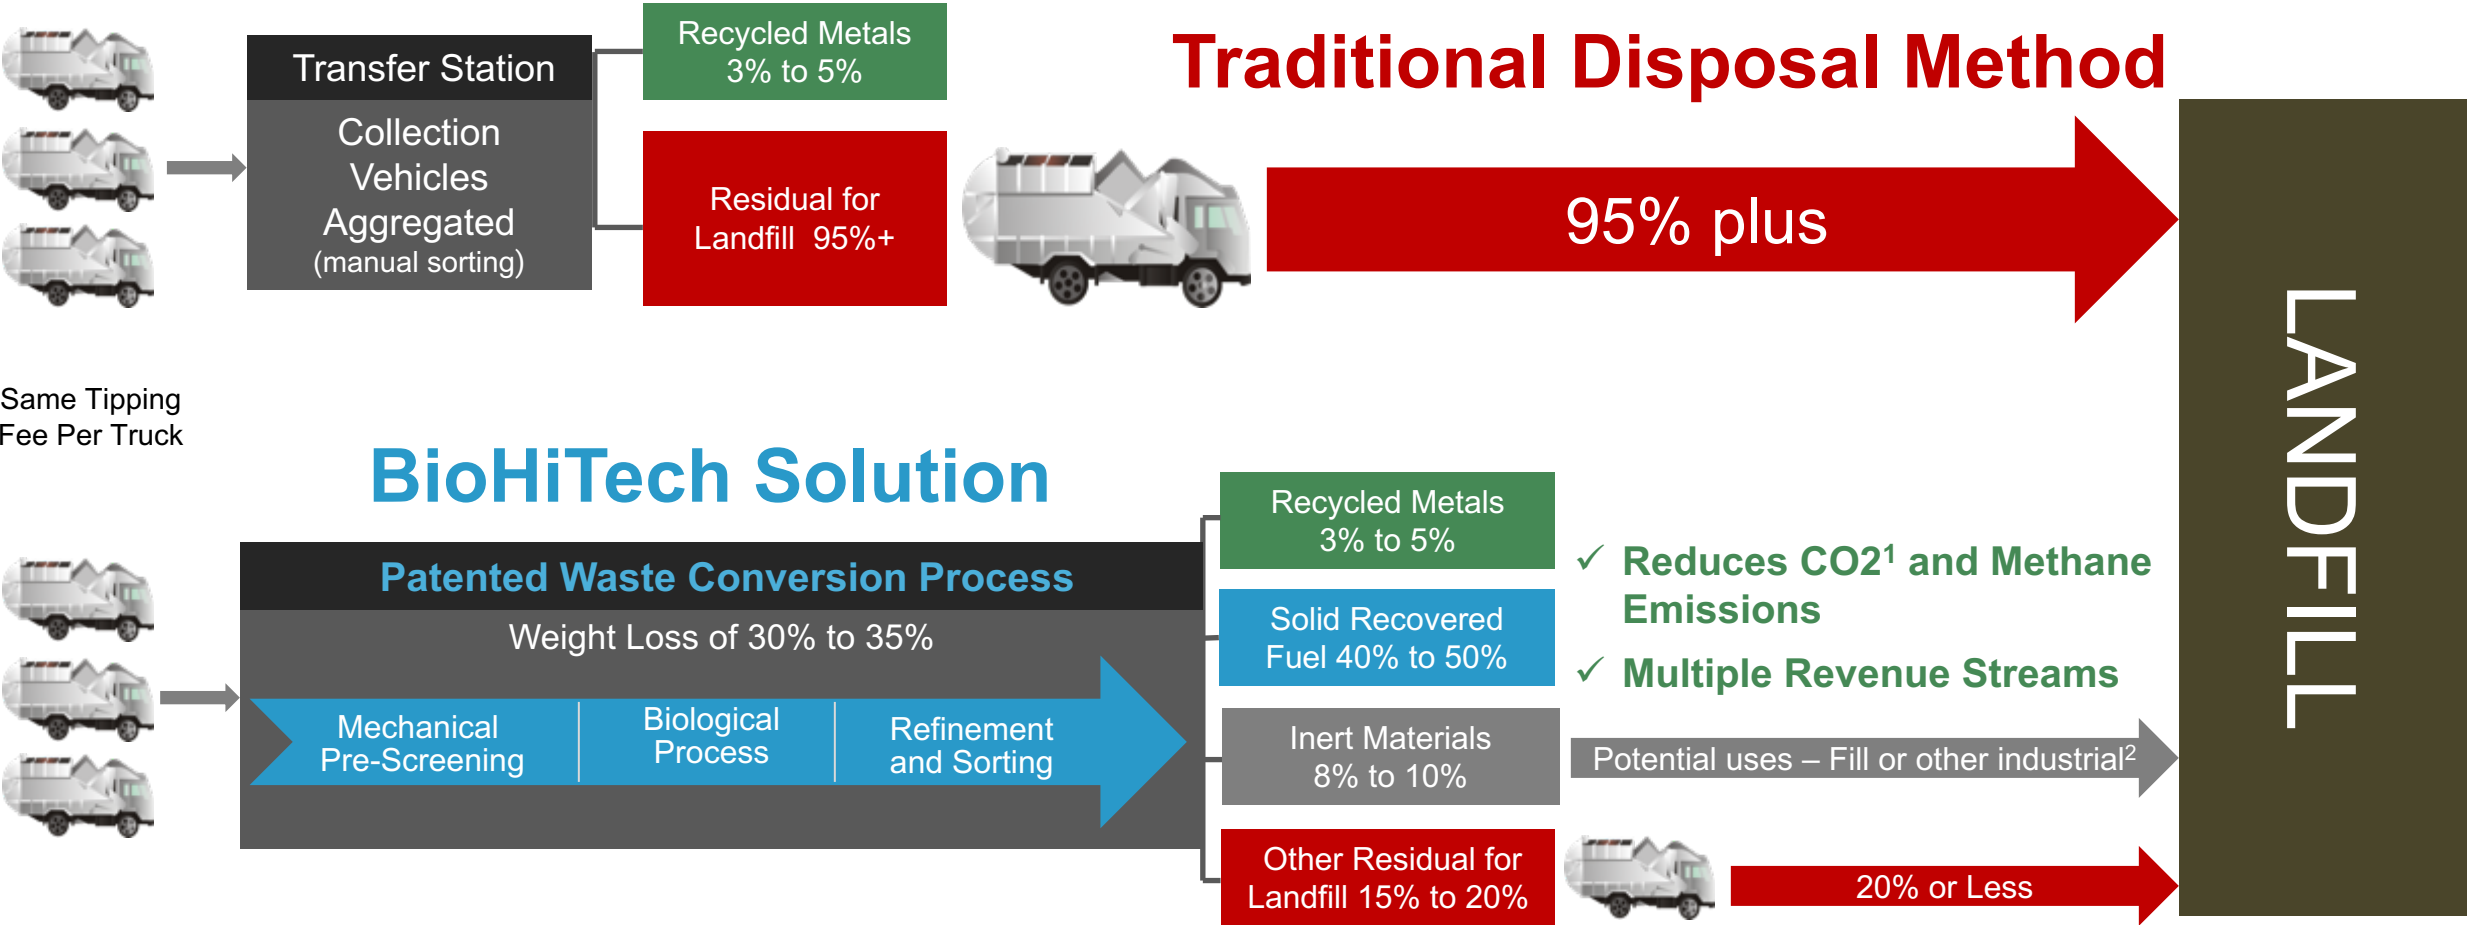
Transfer Station

Collection Vehicles Aggregated (manual sorting)

Recycled Metals 3% to 5%

Residual for Landfill 95%+

Traditional Disposal Method

95% plus

LANDFILL

Same Tipping Fee Per Truck

BioHiTech Solution

Patented Waste Conversion Process

Weight Loss of 30% to 35%

Mechanical Pre-Screening

Biological Process

Refinement and Sorting

Recycled Metals 3% to 5%

Solid Recovered Fuel 40% to 50%

Inert Materials 8% to 10%

Other Residual for Landfill 15% to 20%

✓ Reduces CO2$^1$ and Methane Emissions

✓ Multiple Revenue Streams

Potential uses – Fill or other industrial$^2$

20% or Less